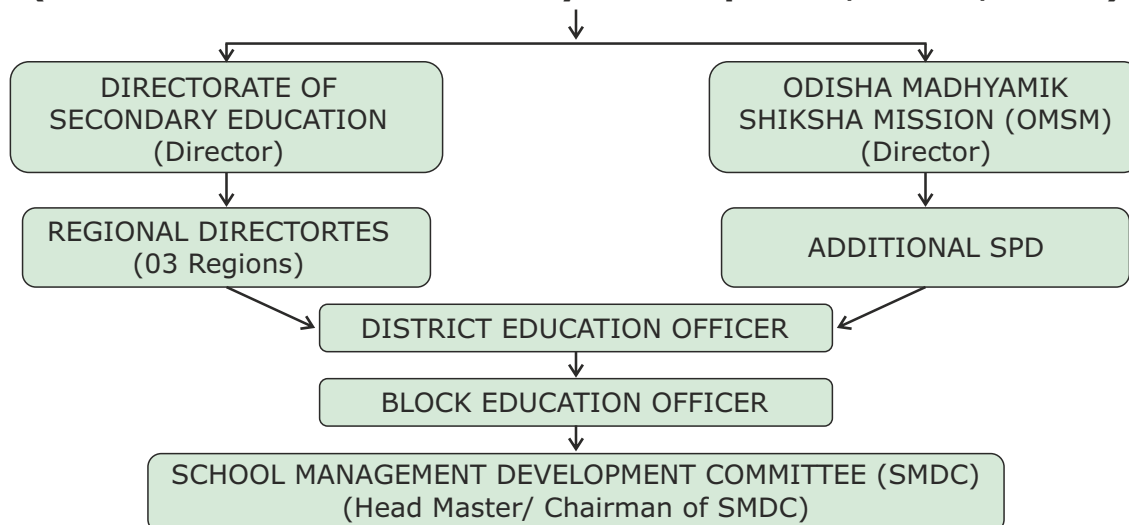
DIRECTORATE OF SECONDARY EDUCATION (Director)

ODISHA MADHYAMIK SHIKSHA MISSION (OMSM) (Director)

REGIONAL DIRECTORTES (03 Regions)

ADDITIONAL SPD

DISTRICT EDUCATION OFFICER

BLOCK EDUCATION OFFICER

SCHOOL MANAGEMENT DEVELOPMENT COMMITTEE (SMDC) (Head Master/ Chairman of SMDC)